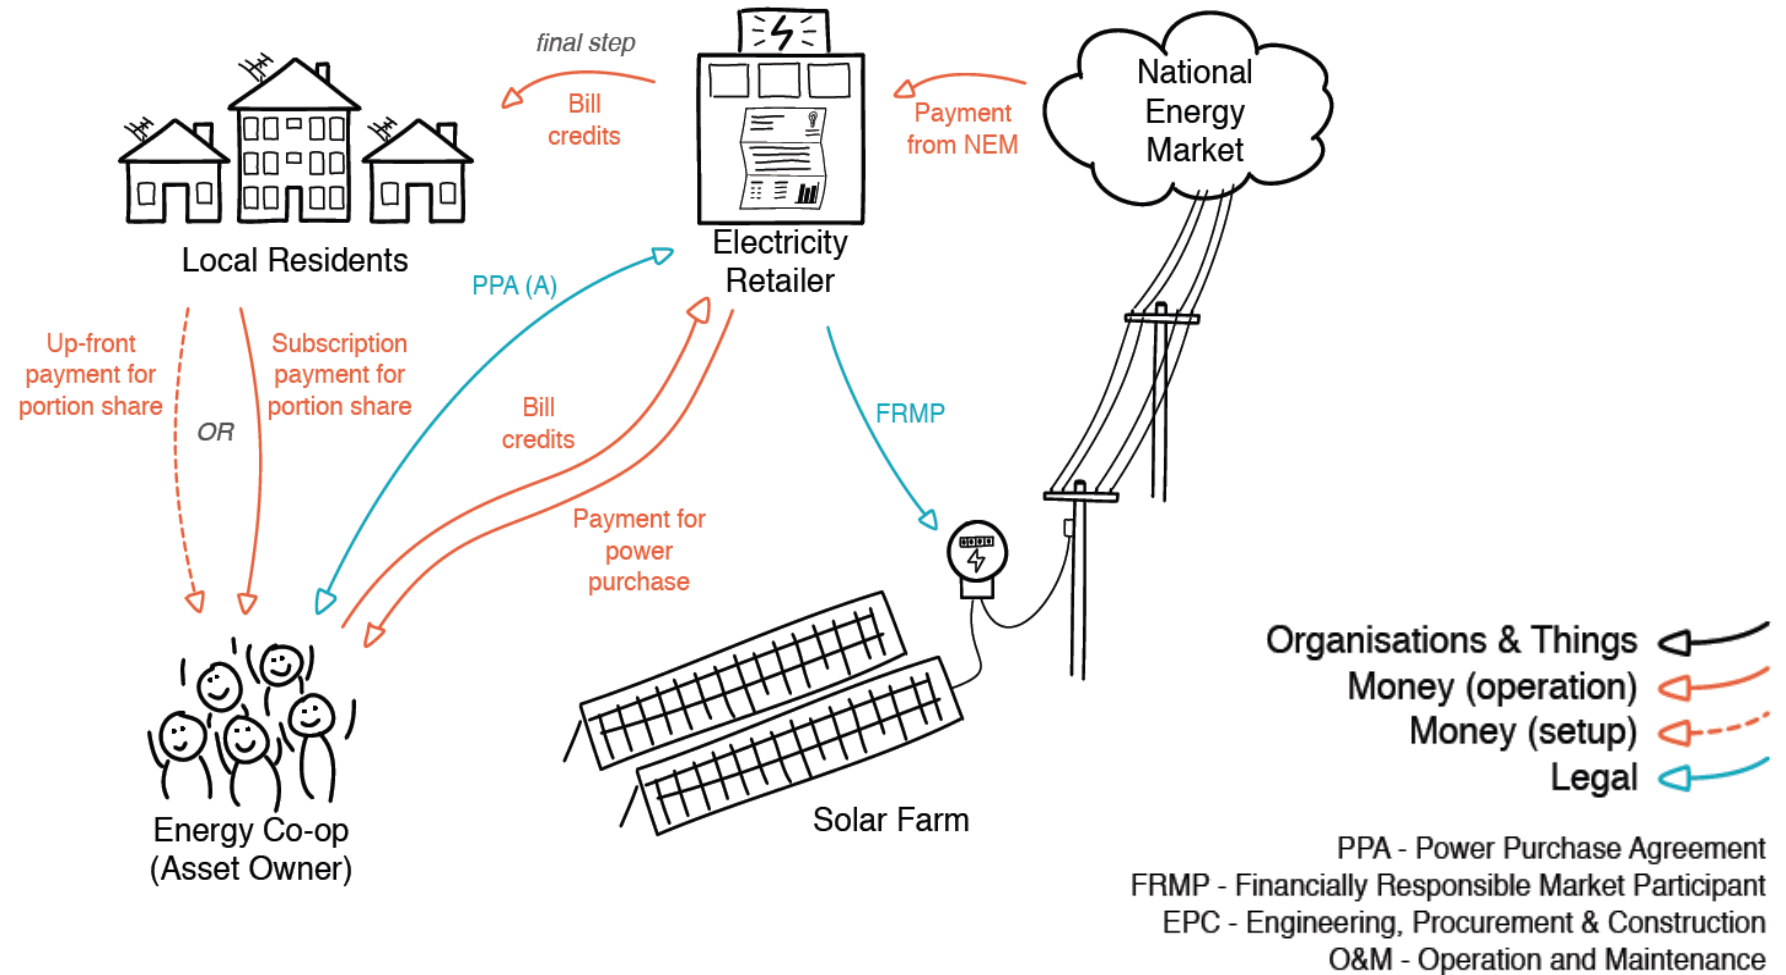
final step

Bill credits

Payment from NEM

National Energy Market

Local Residents

Electricity Retailer

PPA (A)

Up-front payment for portion share

OR

Subscription payment for portion share

Bill credits

FRMP

Payment for power purchase

Energy Co-op (Asset Owner)

Solar Farm

Organisations & Things
Money (operation)
Money (setup)
Legal

PPA - Power Purchase Agreement
FRMP - Financially Responsible Market Participant
EPC - Engineering, Procurement & Construction
O&M - Operation and Maintenance